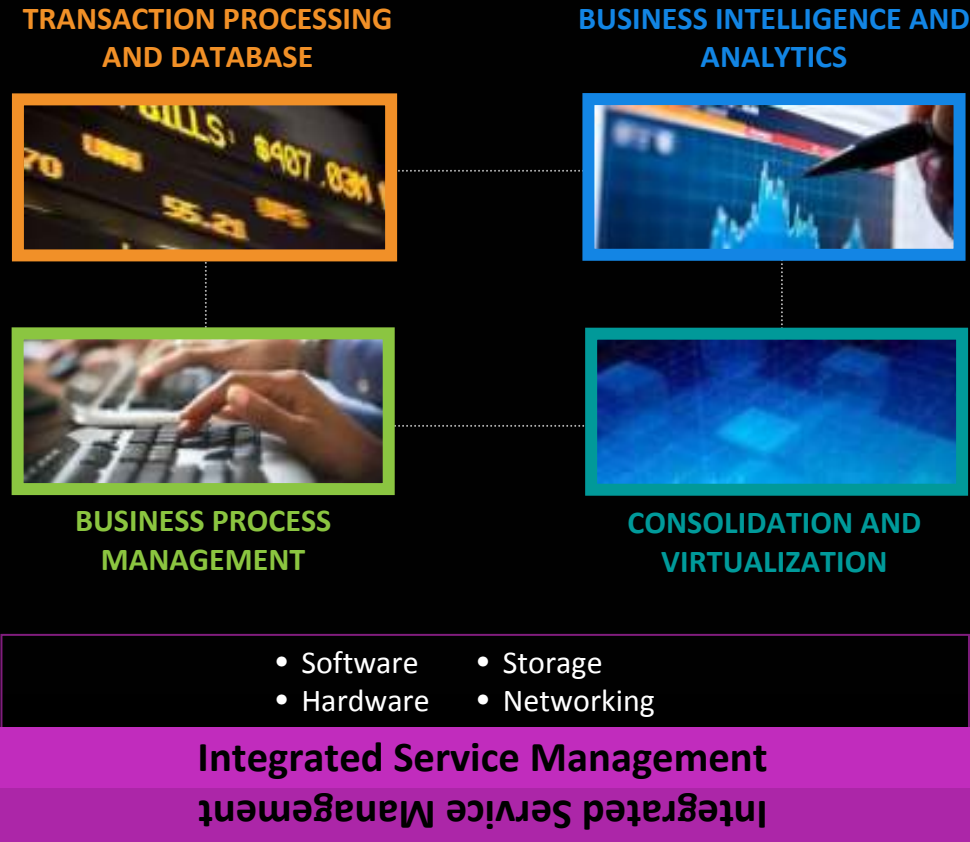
TRANSACTION PROCESSING AND DATABASE

BUSINESS INTELLIGENCE AND ANALYTICS

BILLS 8907.83M
70
55.21

BUSINESS PROCESS MANAGEMENT

CONSOLIDATION AND VIRTUALIZATION

• Software
• Hardware
• Storage
• Networking

Integrated Service Management

Integrated Service Management